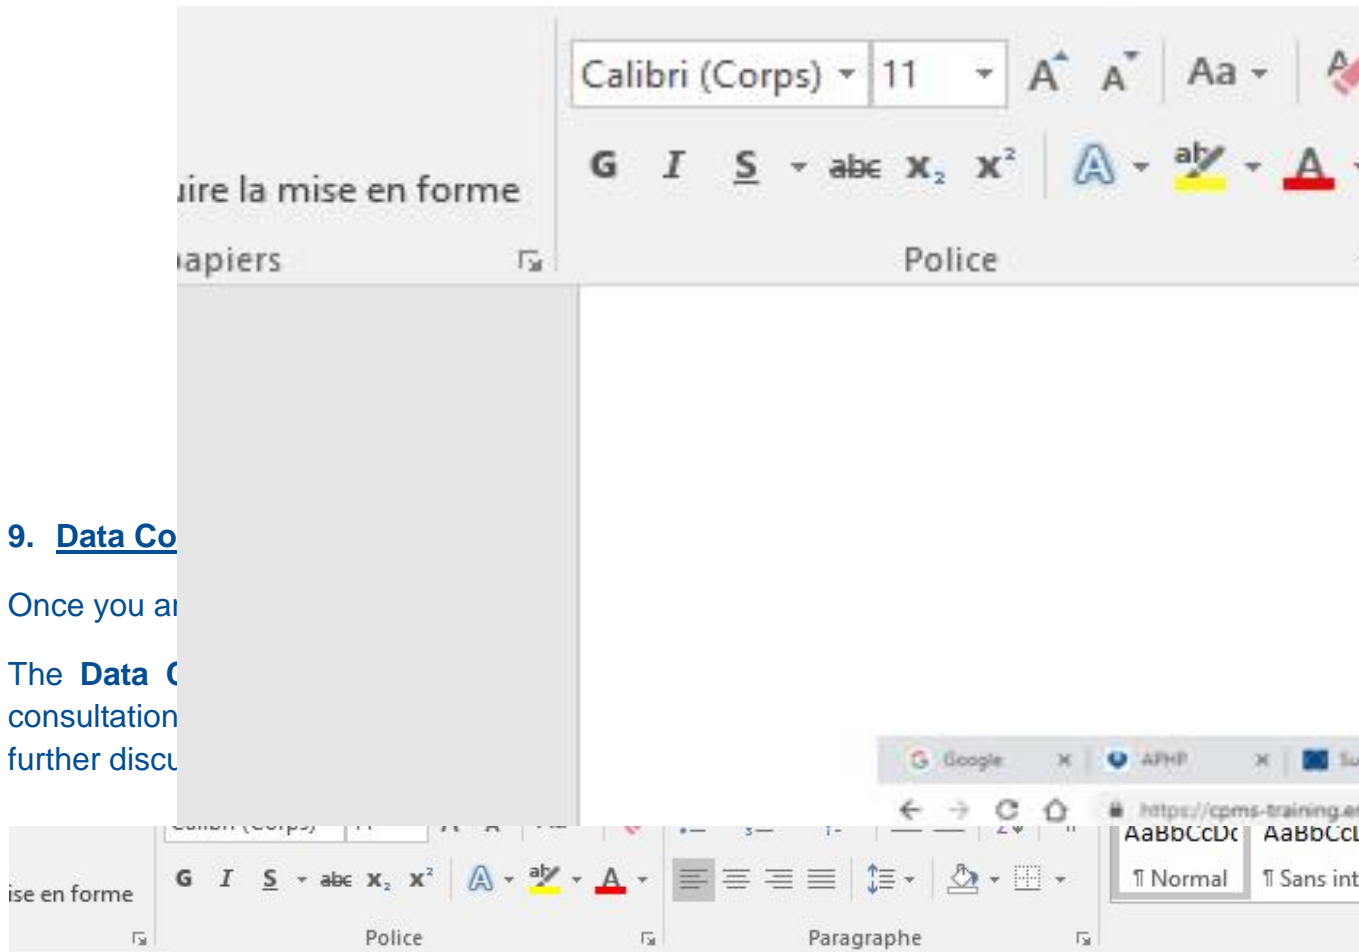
Calibri (Corps) 11 A A Aa

uire la mise en forme

G I S abc $x_2$ $x^2$ A ab A

apiers

Police

9. Data Co

Once you ar

The Data C consultation further discu

Google × APHP × Su

https://cpms-training.e

AaBbCcDc AaBbCcL

ise en forme

G I S abc $x_2$ $x^2$ A ab A

¶ Normal ¶ Sans int

Police

Paragraphe